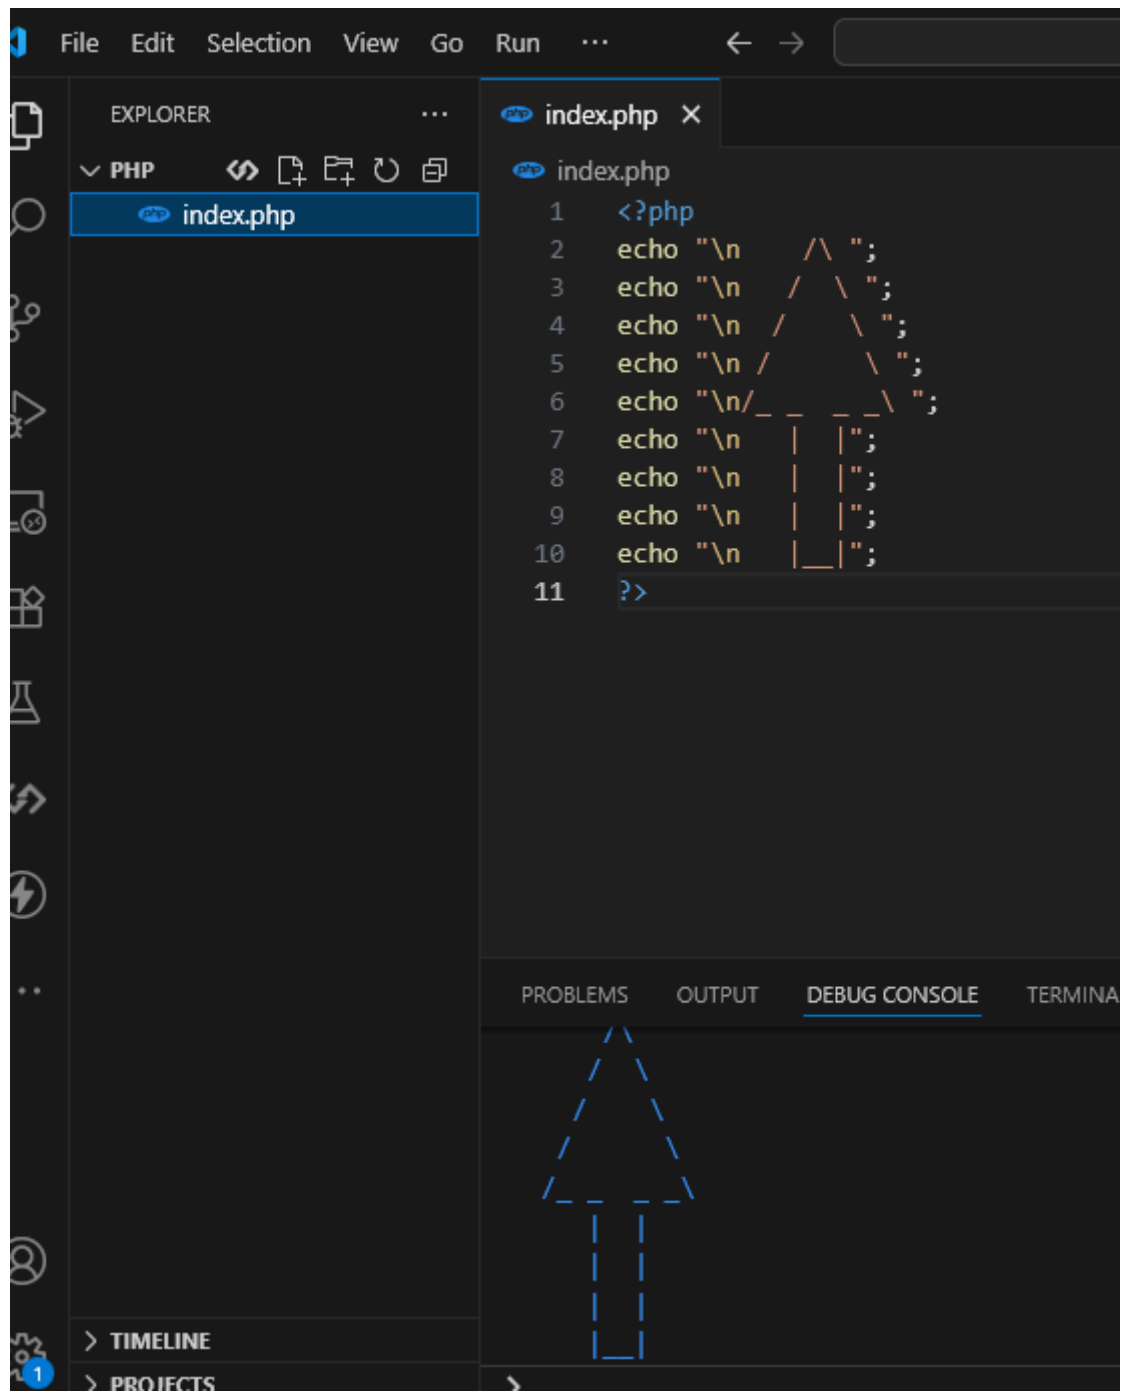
File Edit Selection View Go Run ···

EXPLORER ···

PHP

index.php

index.php ×

index.php

1 <?php
2 echo "\n    /\ ";
3 echo "\n   /  \ ";
4 echo "\n  /    \ ";
5 echo "\n /      \ ";
6 echo "\n/_ _  _ _\ ";
7 echo "\n   |  |";
8 echo "\n   |  |";
9 echo "\n   |  |";
10 echo "\n   |__|";
11 ?>

PROBLEMS OUTPUT DEBUG CONSOLE TERMINA

/\
/  \
/    \
/      \
/_ _  _ _\
|  |
|  |
|  |
|__|

TIMELINE

PROJECTS

1